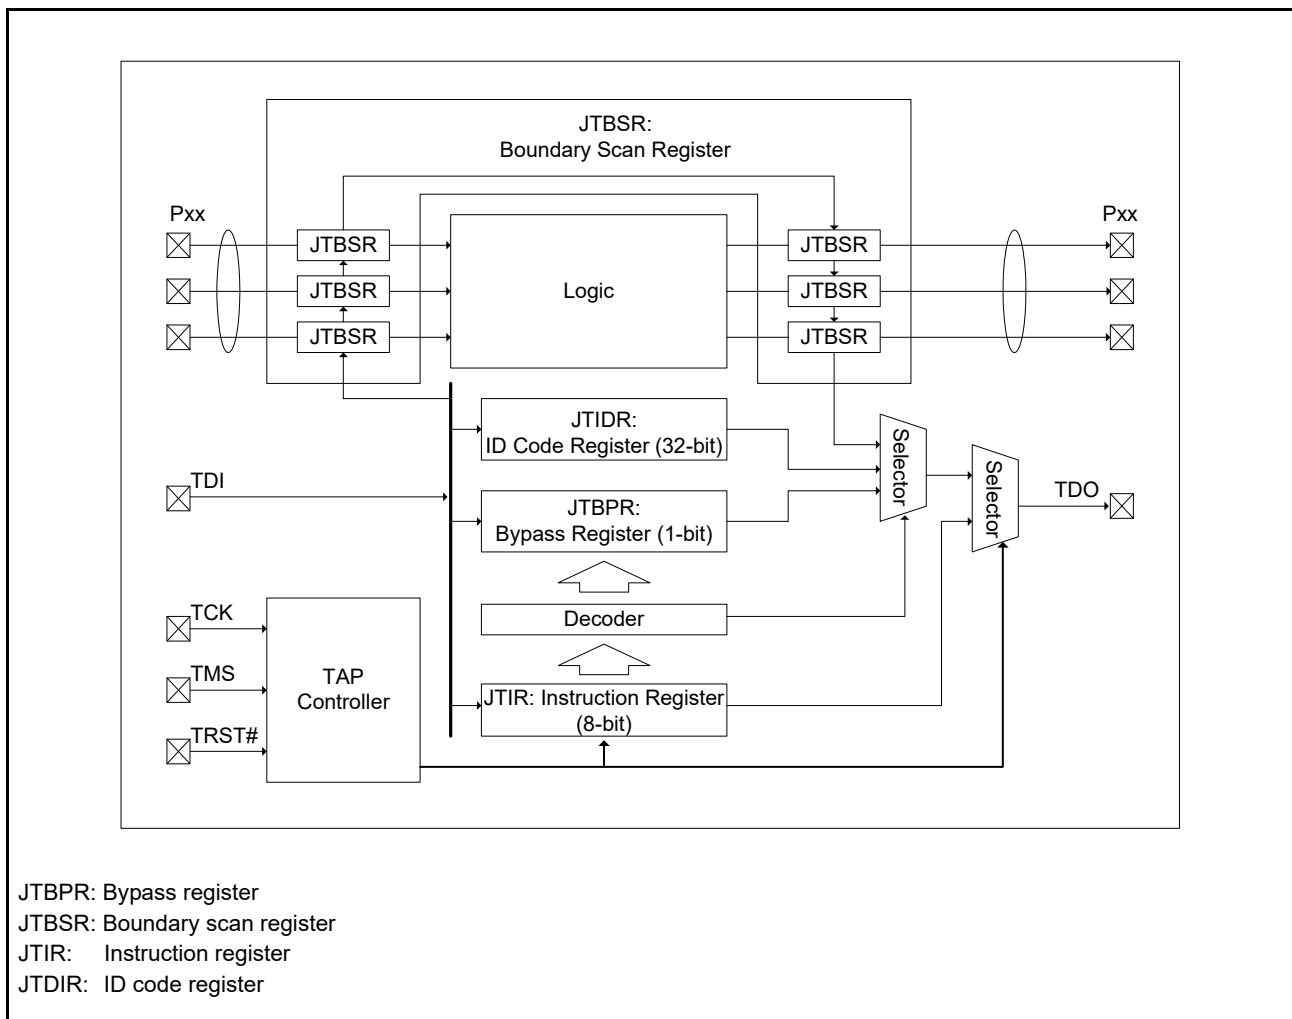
JTBSR:
Boundary Scan Register

Pxx

Pxx

JTBSR

JTBSR

JTBSR

Logic

JTBSR

JTBSR

JTBSR

JTIDR:
ID Code Register (32-bit)

TDI

JTBPR:
Bypass Register (1-bit)

Selector

Selector

TDO

Decoder

TCK

TMS

TAP
Controller

TRST#

JTIR: Instruction Register
(8-bit)

JTBPR: Bypass register
JTBSR: Boundary scan register
JTIR: Instruction register
JTDIR: ID code register